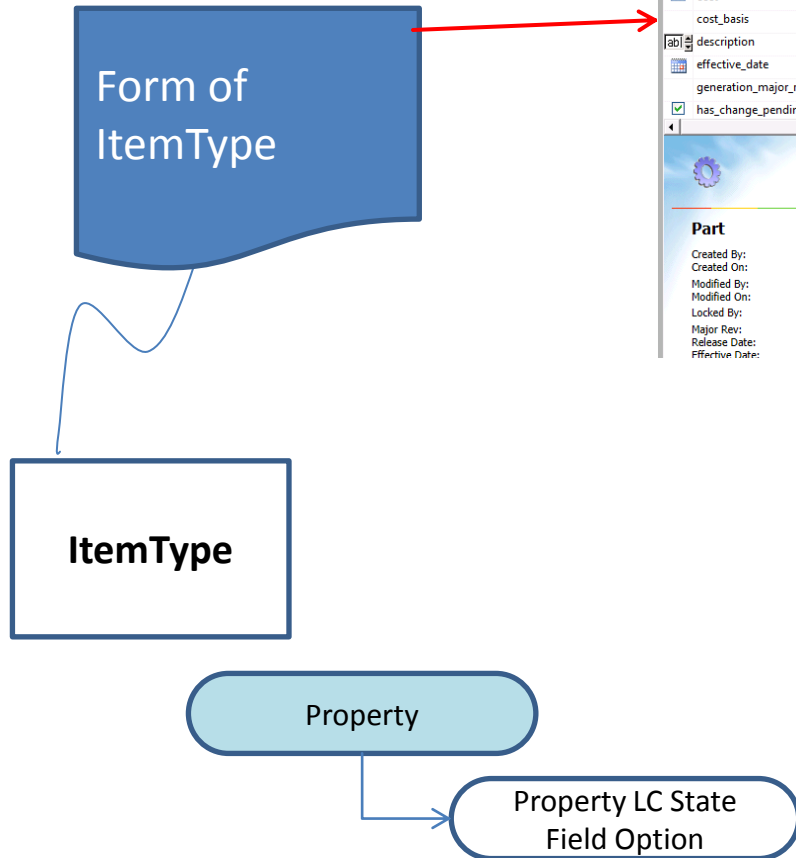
Form of ItemType

cost_basis
description
effective_date
generation_major_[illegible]
has_change_pendin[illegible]

Part
Created By:
Created On:
Modified By:
Modified On:
Locked By:
Major Rev:
Release Date:
Effective Date:

ItemType

Property

Property LC State Field Option